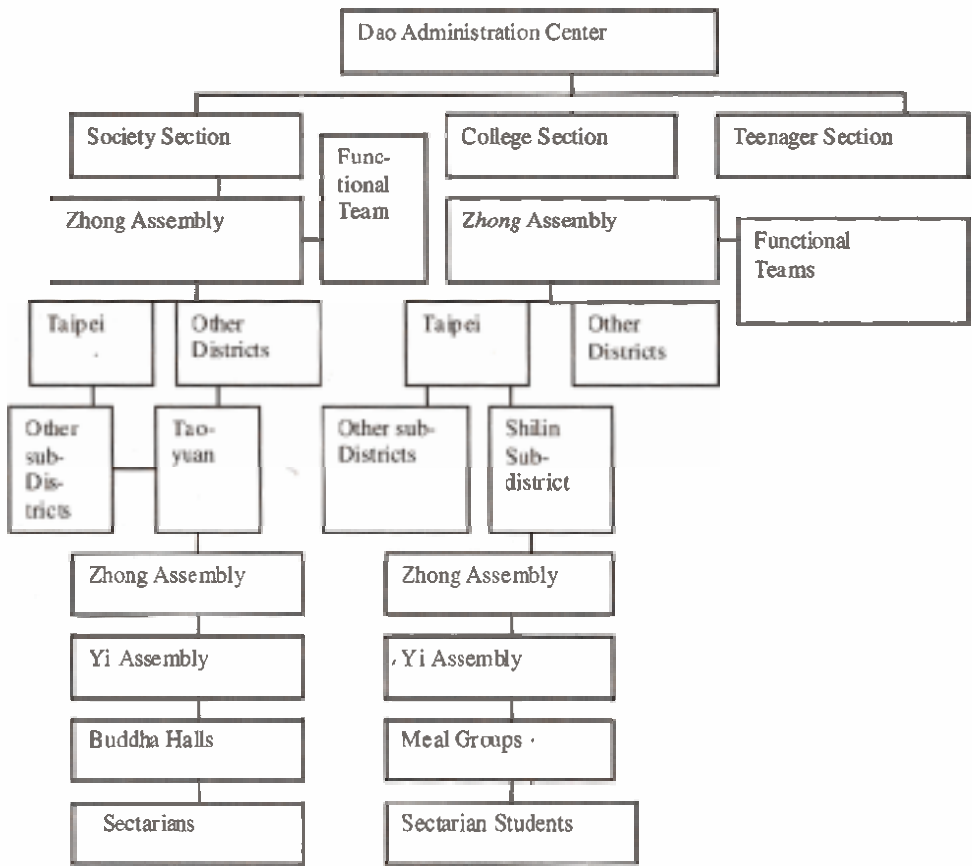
Dao Administration Center

Society Section

Functional Team

College Section

Teenager Section

Zhong Assembly

*Zhong* Assembly

Functional Teams

Taipei

Other Districts

Taipei

Other Districts

Other sub-Districts

Taoyuan

Other sub-Districts

Shilin Sub-district

Zhong Assembly

Zhong Assembly

Yi Assembly

Yi Assembly

Buddha Halls

Meal Groups

Sectarians

Sectarian Students